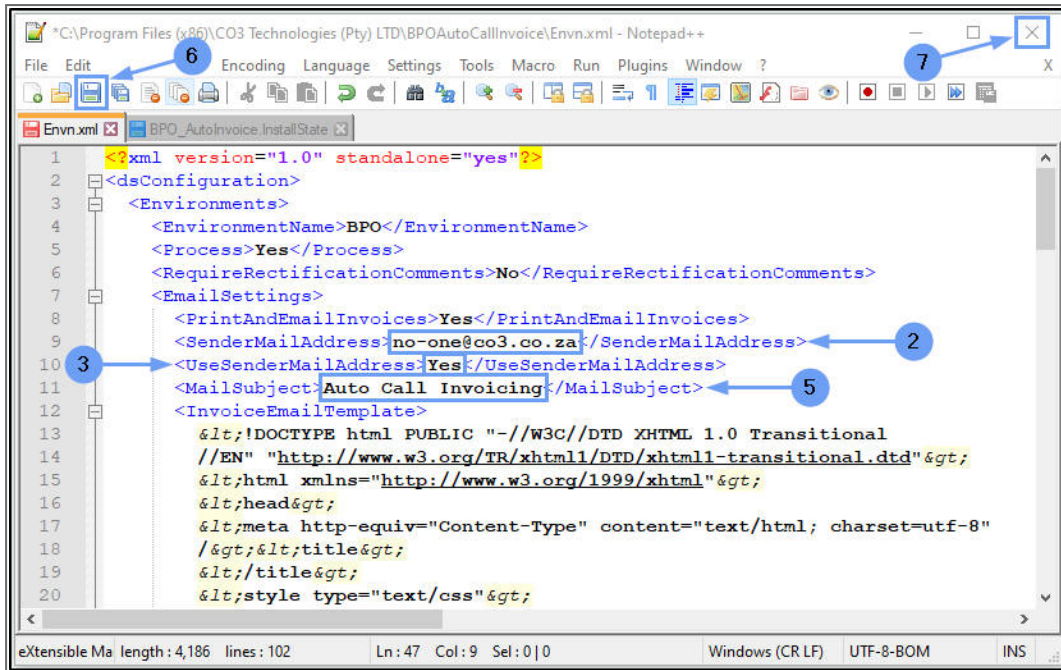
*C:\Program Files (x86)\CO3 Technologies (Pty) LTD\BPOAutoCallInvoice\Envn.xml - Notepad++

File Edit Search View Encoding Language Settings Tools Macro Run Plugins Window ? X

6

7

Envn.xml BPO_AutoInvoice.InstallState

| | |
|---|---|
| 1 | <?xml version="1.0" standalone="yes"?> |
| 2 | <dsConfiguration> |
| 3 | <Environments> |
| 4 | <EnvironmentName>BPO</EnvironmentName> |
| 5 | <Process>Yes</Process> |
| 6 | <RequireRectificationComments>No</RequireRectificationComments> |
| 7 | <EmailSettings> |
| 8 | <PrintAndEmailInvoices>Yes</PrintAndEmailInvoices> |
| 9 | <SenderMailAddress>no-one@co3.co.za</SenderMailAddress> |
| 10 | <UseSenderMailAddress>Yes</UseSenderMailAddress> |
| 11 | <MailSubject>Auto Call Invoicing</MailSubject> |
| 12 | <InvoiceEmailTemplate> |
| 13 | &lt;!DOCTYPE html PUBLIC "-//W3C//DTD XHTML 1.0 Transitional |
| 14 | //EN" "http://www.w3.org/TR/xhtml1/DTD/xhtml1-transitional.dtd"&gt; |
| 15 | &lt;html xmlns="http://www.w3.org/1999/xhtml"&gt; |
| 16 | &lt;head&gt; |
| 17 | &lt;meta http-equiv="Content-Type" content="text/html; charset=utf-8" |
| 18 | /&gt;&lt;title&gt; |
| 19 | &lt;/title&gt; |
| 20 | &lt;style type="text/css"&gt; |

2

3

5

eXtensible Ma length : 4,186 lines : 102 Ln : 47 Col : 9 Sel : 0 | 0 Windows (CR LF) UTF-8-BOM INS